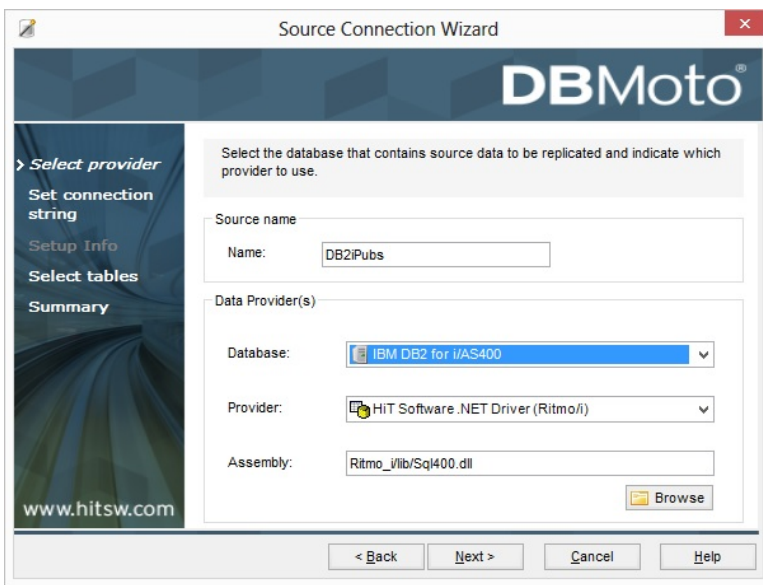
Source Connection Wizard

DBMoto®

› Select provider
Set connection string
Setup Info
Select tables
Summary

www.hitsw.com

Select the database that contains source data to be replicated and indicate which provider to use.

Source name

Name: DB2iPubs

Data Provider(s)

Database: IBM DB2 for i/AS400

Provider: HiT Software .NET Driver (Ritmo/i)

Assembly: Ritmo_i/lib/Sql400.dll

Browse

< Back
Next >
Cancel
Help